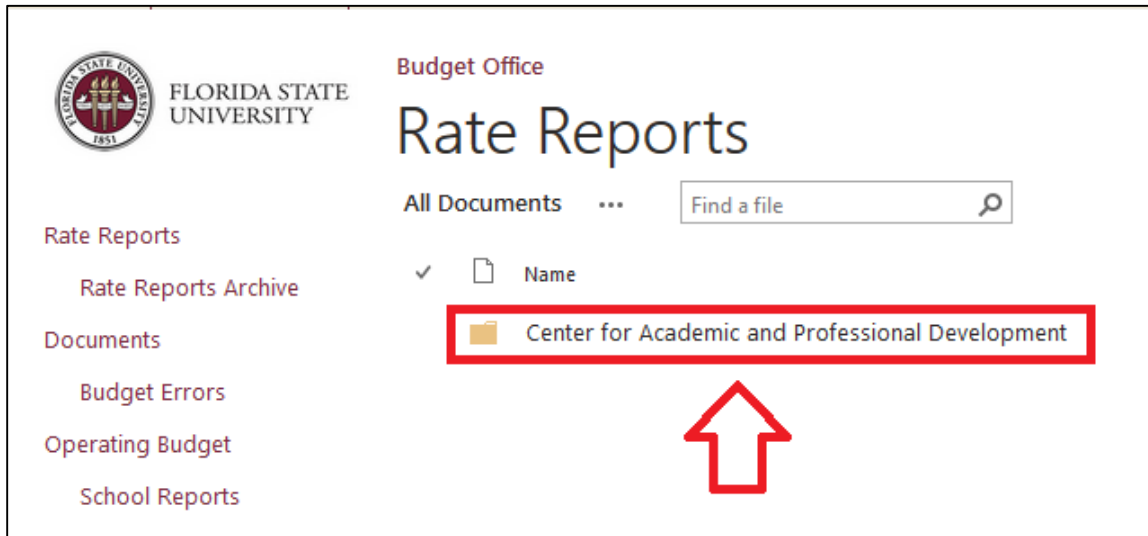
FLORIDA STATE UNIVERSITY
1851

Budget Office

Rate Reports

All Documents ••• Find a file

Rate Reports

Rate Reports Archive

Documents

Budget Errors

Operating Budget

School Reports

✓ Name

Center for Academic and Professional Development